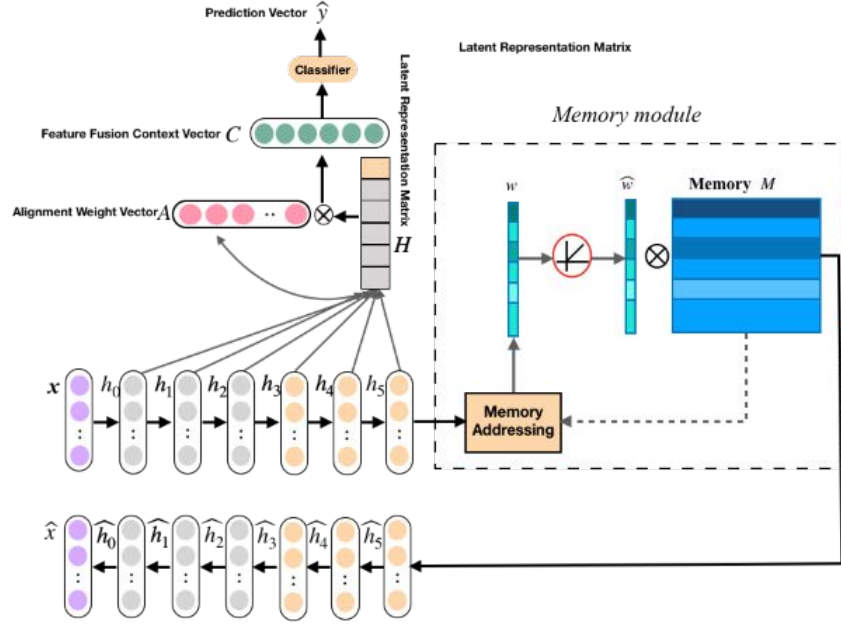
Prediction Vector $\hat{y}$

Classifier

Latent Representation Matrix

Latent Representation Matrix

Feature Fusion Context Vector $C$

Memory module

Alignment Weight Vector $A$

$H$

$w$

$\hat{w}$

Memory $M$

$x$ $h_0$ $h_1$ $h_2$ $h_3$ $h_4$ $h_5$

Memory Addressing

$\hat{x}$ $\hat{h}_0$ $\hat{h}_1$ $\hat{h}_2$ $\hat{h}_3$ $\hat{h}_4$ $\hat{h}_5$